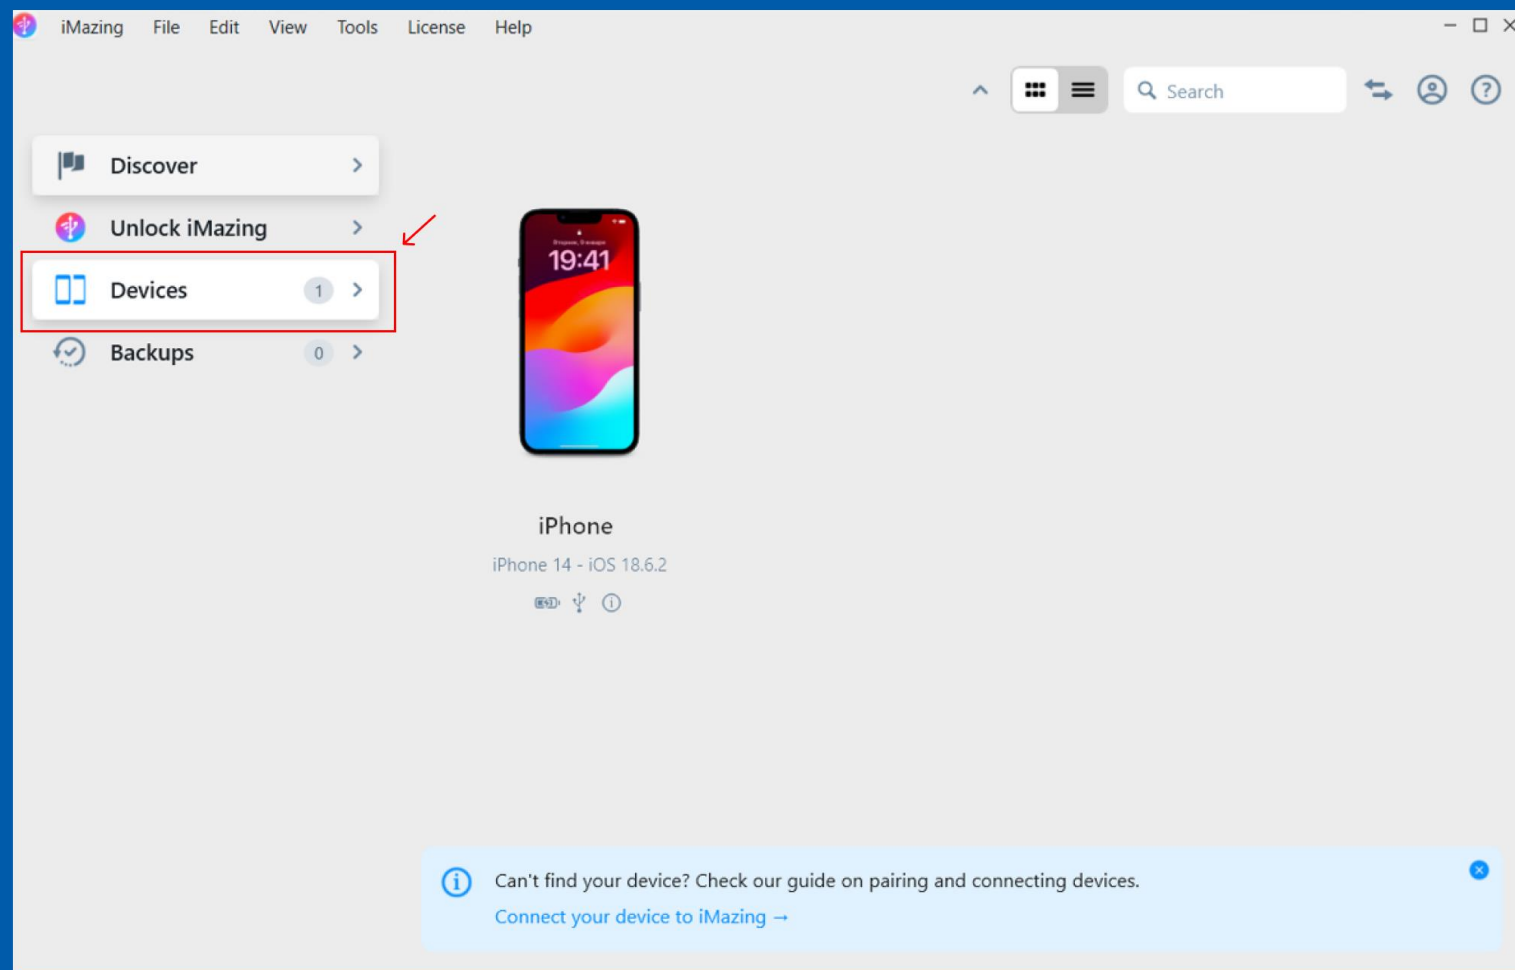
iMazing File Edit View Tools License Help

Search

Discover

Unlock iMazing

Devices 1

Backups 0

19:41

iPhone

iPhone 14 - iOS 18.6.2

Can't find your device? Check our guide on pairing and connecting devices.

Connect your device to iMazing →